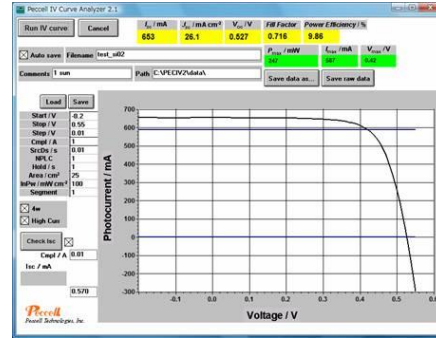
Peccell IV Curve Analyzer 2.1

Run IV curve
Cancel

$I_{sc}$ / mA
653
$J_{sc}$ / mA cm$^{-2}$
26.1
$V_{oc}$ / V
0.527
Fill Factor
0.716
Power Efficiency / %
9.86

Auto save
Filename
test_s02
$P_{max}$ / mW
247
$I_{max}$ / mA
587
$V_{max}$ / V
0.42

Comments
1 sun
Path
C:\PECIV2\data\
Save data as...
Save raw data

Load
Save

| | |
|---|---|
| Start / V | -0.2 |
| Stop / V | 0.55 |
| Step / V | 0.01 |
| Cmpl / A | 1 |
| SrcDs / s | 0.01 |
| NPLC | 1 |
| Hold / s | 1 |
| Area / cm$^2$ | 25 |
| InPw / mW cm$^{-2}$ | 100 |
| Segment | 1 |

4w
High Curr

Check Isc
Cmpl / A
0.01
Isc / mA

0.570

Peccell
Peccell Technologies, Inc.

Photocurrent / mA
700
600
500
400
300
200
100
0
-100
-200
-300
-0.1
0.0
0.1
0.2
0.3
0.4
0.5
0.6
Voltage / V